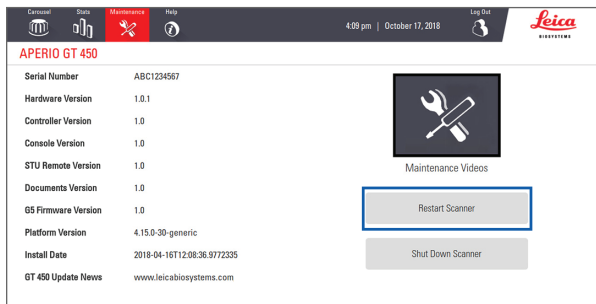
Carousel Stats Maintenance Help

4:09 pm | October 17, 2018

Log Out

Leica BIOSYSTEMS

APERIO GT 450

| | |
|---|---|
| Serial Number | ABC1234567 |
| Hardware Version | 1.0.1 |
| Controller Version | 1.0 |
| Console Version | 1.0 |
| STU Remote Version | 1.0 |
| Documents Version | 1.0 |
| G5 Firmware Version | 1.0 |
| Platform Version | 4.15.0-30-generic |
| Install Date | 2018-04-16T12:08:36.9772335 |
| GT 450 Update News | www.leicabiosystems.com |

Maintenance Videos

Restart Scanner

Shut Down Scanner